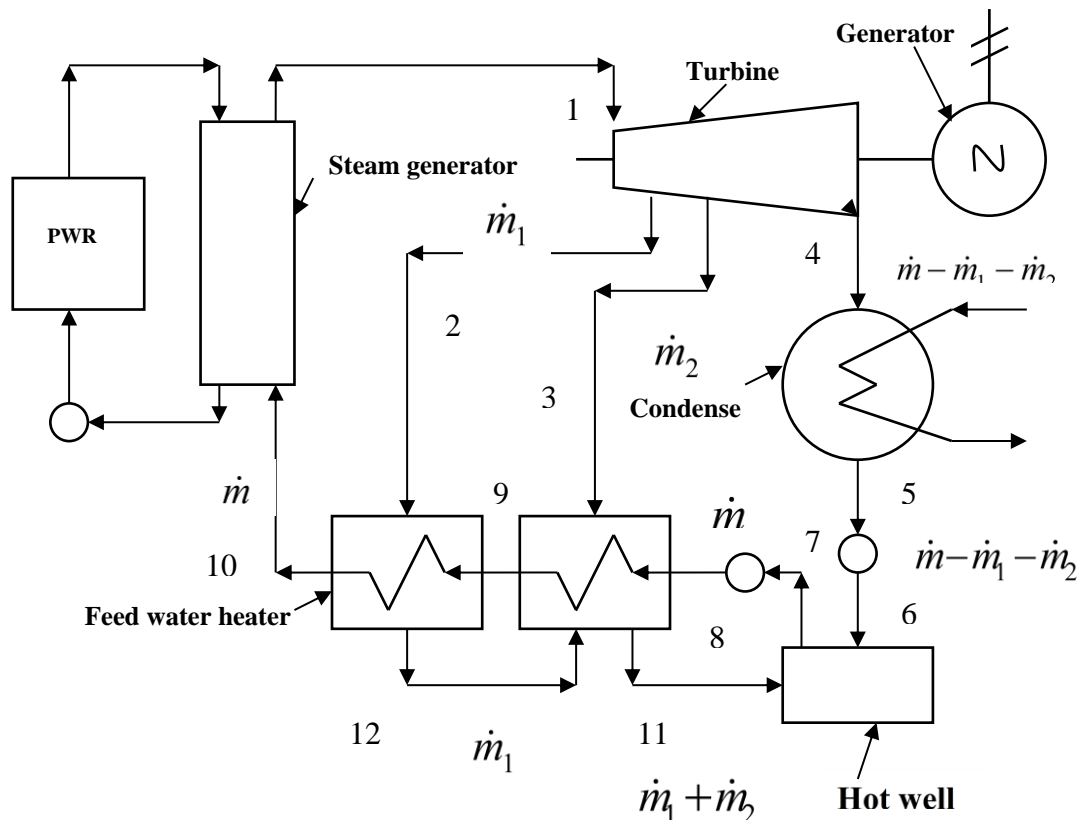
Generator

Turbine

1

Steam generator

PWR

$\dot{m}_1$

4

$\dot{m}-\dot{m}_1-\dot{m}_2$

2

$\dot{m}_2$

3

Condense

$\dot{m}$

9

5

$\dot{m}$

7

$\dot{m}-\dot{m}_1-\dot{m}_2$

10

Feed water heater

6

8

12

$\dot{m}_1$

11

$\dot{m}_1+\dot{m}_2$

Hot well